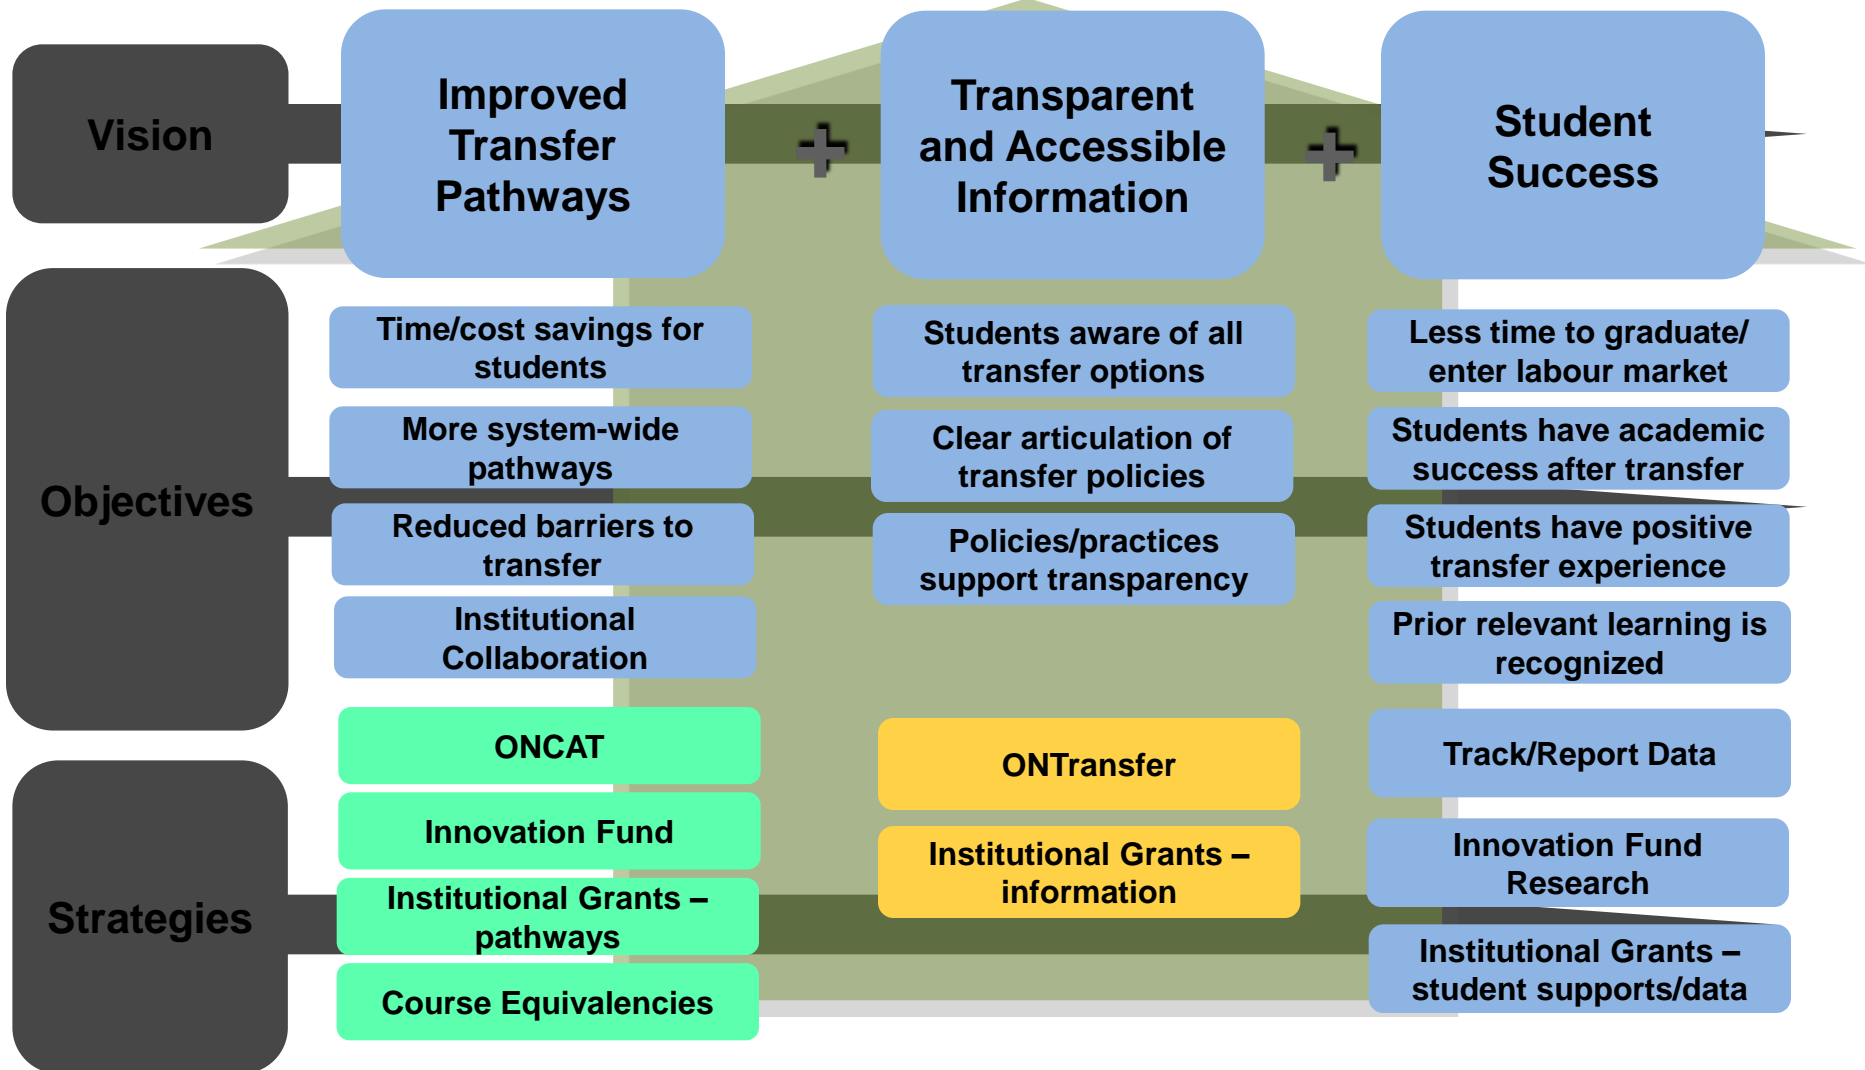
Vision

Improved Transfer Pathways

+

Transparent and Accessible Information

+

Student Success

Objectives

Time/cost savings for students

More system-wide pathways

Reduced barriers to transfer

Institutional Collaboration

Students aware of all transfer options

Clear articulation of transfer policies

Policies/practices support transparency

Less time to graduate/ enter labour market

Students have academic success after transfer

Students have positive transfer experience

Prior relevant learning is recognized

Strategies

ONCAT

Innovation Fund

Institutional Grants – pathways

Course Equivalencies

ONTransfer

Institutional Grants – information

Track/Report Data

Innovation Fund Research

Institutional Grants – student supports/data